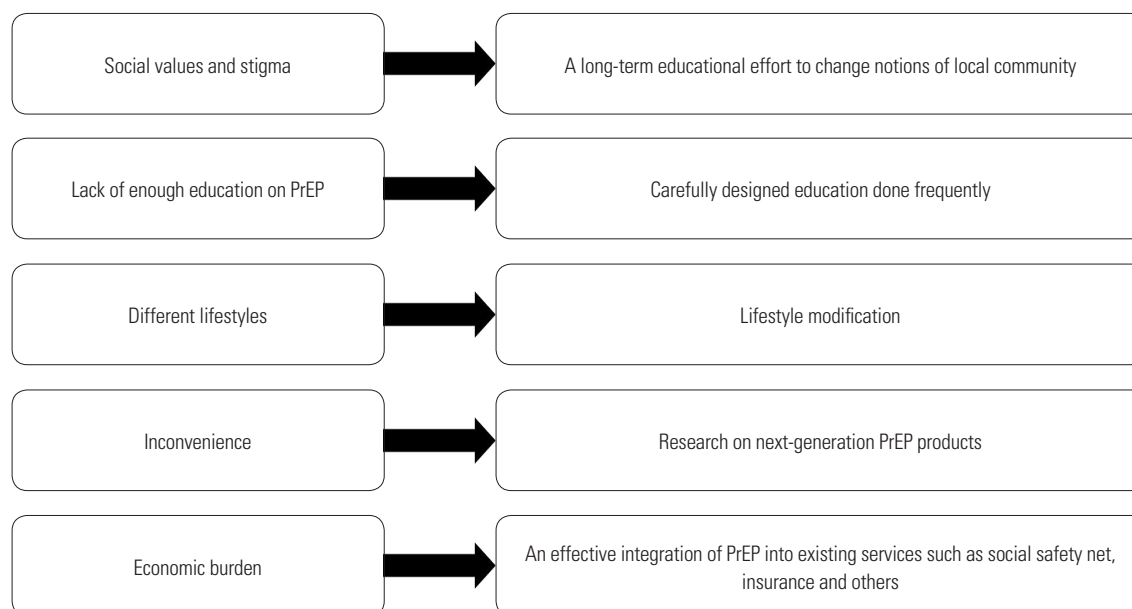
Social values and stigma

A long-term educational effort to change notions of local community

Lack of enough education on PrEP

Carefully designed education done frequently

Different lifestyles

Lifestyle modification

Inconvenience

Research on next-generation PrEP products

Economic burden

An effective integration of PrEP into existing services such as social safety net, insurance and others